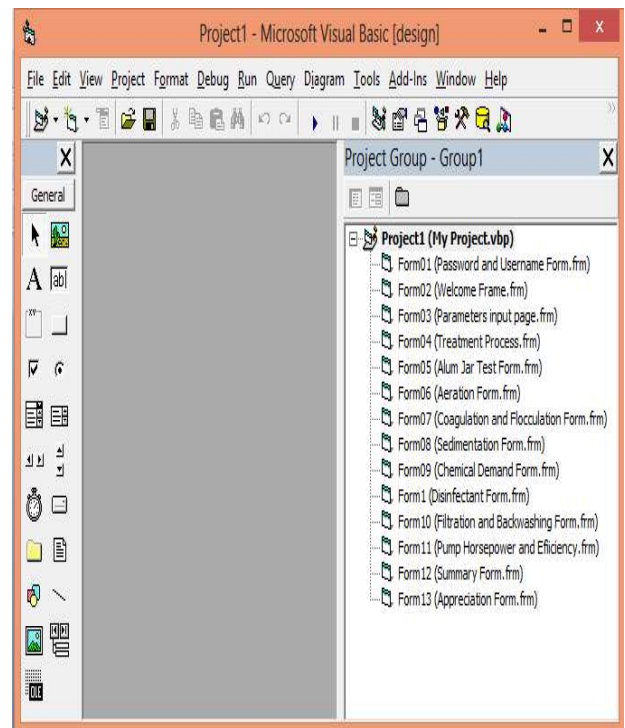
Project1 - Microsoft Visual Basic [design]

File Edit View Project Format Debug Run Query Diagram Tools Add-Ins Window Help

X

General

A abl

OLE

Project Group - Group1 X

Project1 (My Project.vbp)
Form01 (Password and Username Form.frm)
Form02 (Welcome Frame.frm)
Form03 (Parameters input page.frm)
Form04 (Treatment Process.frm)
Form05 (Alum Jar Test Form.frm)
Form06 (Aeration Form.frm)
Form07 (Coagulation and Flocculation Form.frm)
Form08 (Sedimentation Form.frm)
Form09 (Chemical Demand Form.frm)
Form1 (Disinfectant Form.frm)
Form10 (Filtration and Backwashing Form.frm)
Form11 (Pump Horsepower and Efficiency.frm)
Form12 (Summary Form.frm)
Form13 (Appreciation Form.frm)